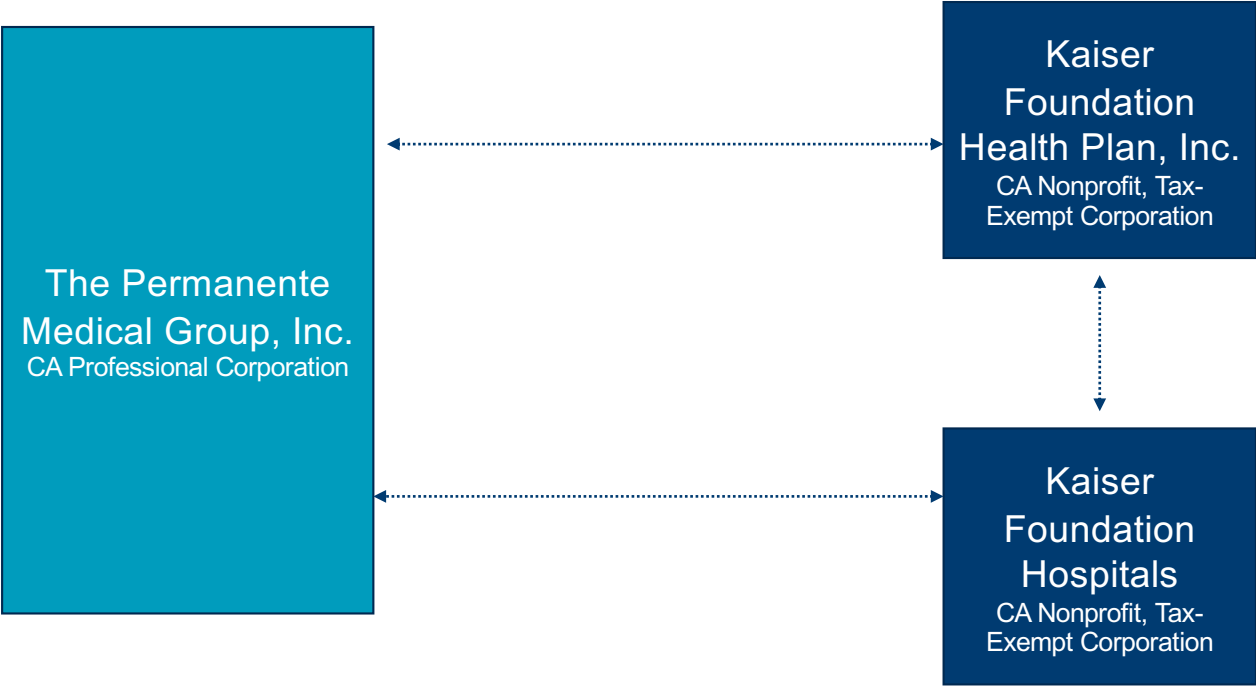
The Permanente Medical Group, Inc.
CA Professional Corporation

Kaiser Foundation Health Plan, Inc.
CA Nonprofit, Tax-Exempt Corporation

Kaiser Foundation Hospitals
CA Nonprofit, Tax-Exempt Corporation